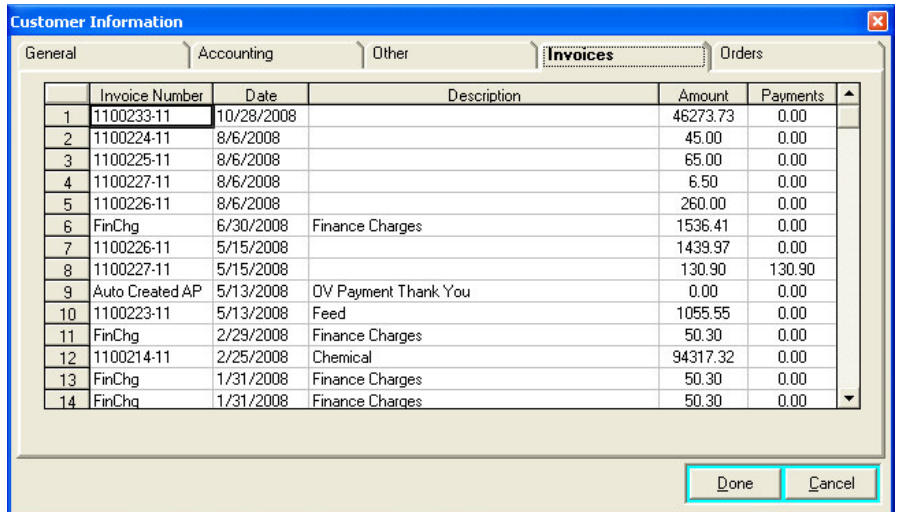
Customer Information

General | Accounting | Other | Invoices | Orders

| | Invoice Number | Date | Description | Amount | Payments |
|---|---|---|---|---|---|
| 1 | 1100233-11 | 10/28/2008 | | 46273.73 | 0.00 |
| 2 | 1100224-11 | 8/6/2008 | | 45.00 | 0.00 |
| 3 | 1100225-11 | 8/6/2008 | | 65.00 | 0.00 |
| 4 | 1100227-11 | 8/6/2008 | | 6.50 | 0.00 |
| 5 | 1100226-11 | 8/6/2008 | | 260.00 | 0.00 |
| 6 | FinChg | 6/30/2008 | Finance Charges | 1536.41 | 0.00 |
| 7 | 1100226-11 | 5/15/2008 | | 1439.97 | 0.00 |
| 8 | 1100227-11 | 5/15/2008 | | 130.90 | 130.90 |
| 9 | Auto Created AP | 5/13/2008 | OV Payment Thank You | 0.00 | 0.00 |
| 10 | 1100223-11 | 5/13/2008 | Feed | 1055.55 | 0.00 |
| 11 | FinChg | 2/29/2008 | Finance Charges | 50.30 | 0.00 |
| 12 | 1100214-11 | 2/25/2008 | Chemical | 94317.32 | 0.00 |
| 13 | FinChg | 1/31/2008 | Finance Charges | 50.30 | 0.00 |
| 14 | FinChg | 1/31/2008 | Finance Charges | 50.30 | 0.00 |

Done Cancel